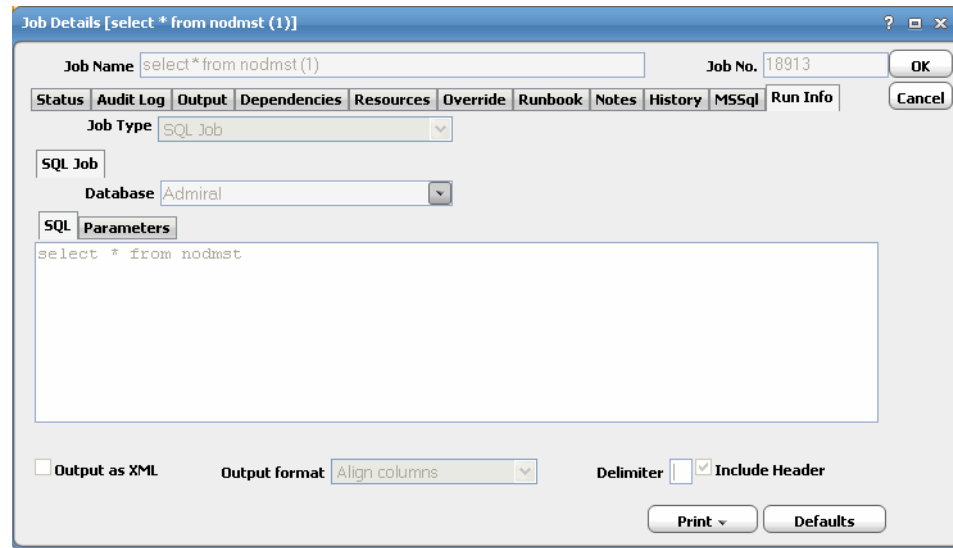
Job Details [select * from nodmst (1)]

? ▫ x

Job Name select * from nodmst (1)

Job No. 18913

OK

Cancel

Status | Audit Log | Output | Dependencies | Resources | Override | Runbook | Notes | History | MSSql | Run Info

Job Type SQL Job

SQL Job

Database Admiral

SQL | Parameters

select * from nodmst

Output as XML

Output format Align columns

Delimiter

Include Header

Print

Defaults